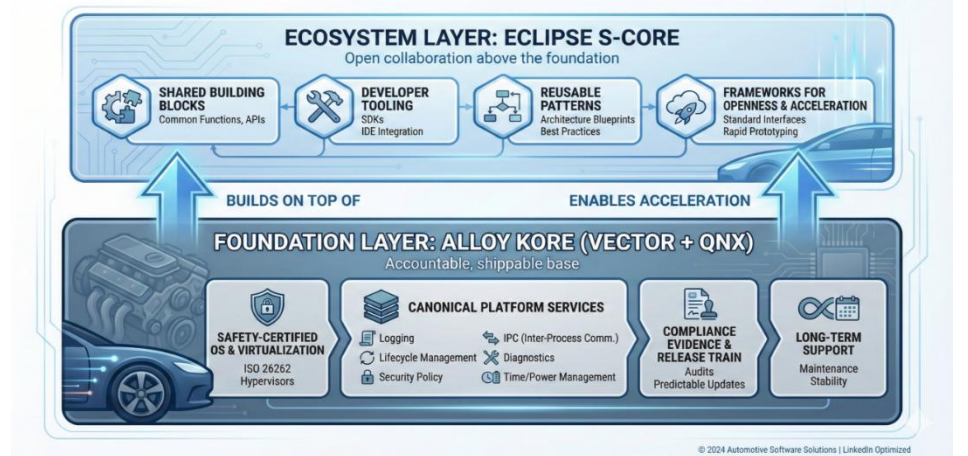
ECOSYSTEM LAYER: ECLIPSE S-CORE
Open collaboration above the foundation

SHARED BUILDING BLOCKS
Common Functions, APIs

DEVELOPER TOOLING
SDKs
IDE Integration

REUSABLE PATTERNS
Architecture Blueprints
Best Practices

FRAMEWORKS FOR OPENNESS & ACCELERATION
Standard Interfaces
Rapid Prototyping

BUILDS ON TOP OF

ENABLES ACCELERATION

FOUNDATION LAYER: ALLOY KORE (VECTOR + QNX)
Accountable, shippable base

SAFETY-CERTIFIED OS & VIRTUALIZATION
ISO 26262
Hypervisors

CANONICAL PLATFORM SERVICES
Logging
Lifecycle Management
Security Policy
IPC (Inter-Process Comm.)
Diagnostics
Time/Power Management

COMPLIANCE EVIDENCE & RELEASE TRAIN
Audits
Predictable Updates

LONG-TERM SUPPORT
Maintenance
Stability

© 2024 Automotive Software Solutions | LinkedIn Optimized